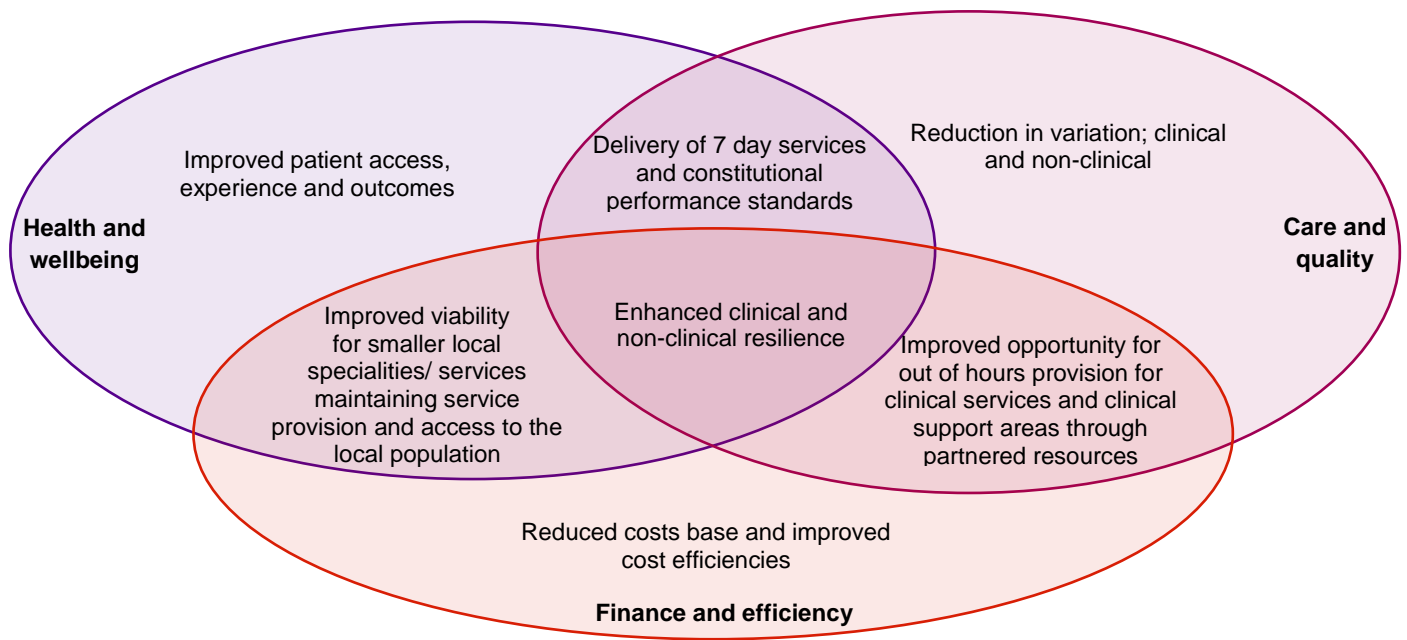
Improved patient access, experience and outcomes

Delivery of 7 day services and constitutional performance standards

Reduction in variation; clinical and non-clinical

Health and wellbeing

Care and quality

Improved viability for smaller local specialities/ services maintaining service provision and access to the local population

Enhanced clinical and non-clinical resilience

Improved opportunity for out of hours provision for clinical services and clinical support areas through partnered resources

Reduced costs base and improved cost efficiencies

Finance and efficiency